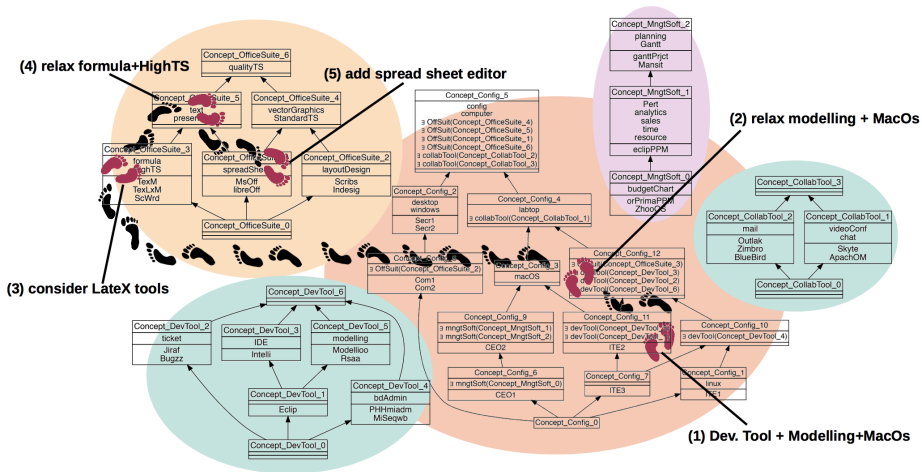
(4) relax formula+HighTS

(5) add spread sheet editor

Concept_OfficeSuite_6
qualityTS

Concept_OfficeSuite_5
text
presen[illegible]

Concept_OfficeSuite_4
vectorGraphics
StandardTS

Concept_OfficeSuite_3
formula
highTS
TexM
TexLxM
ScWrd

Concept_OfficeSuite_1
spreadShe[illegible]
MsOff
libreOff

Concept_OfficeSuite_2
layoutDesign
Scribs
Indesig

Concept_OfficeSuite_0

Concept_Config_5
config
computer
∃ OffSuit(Concept_OfficeSuite_4)
∃ OffSuit(Concept_OfficeSuite_5)
∃ OffSuit(Concept_OfficeSuite_1)
∃ OffSuit(Concept_OfficeSuite_6)
∃ collabTool(Concept_CollabTool_2)
∃ collabTool(Concept_CollabTool_3)

Concept_MngtSoft_2
planning
Gantt
ganttPrjct
Mansit

Concept_MngtSoft_1
Pert
analytics
sales
time
resource
eclipPPM

Concept_MngtSoft_0
budgetChart
orPrimaPPM
ZhooGS

(2) relax modelling + MacOs

Concept_CollabTool_3

Concept_CollabTool_2
mail
Outlak
Zimbro
BlueBird

Concept_CollabTool_1
videoConf
chat
Skyte
ApachOM

Concept_CollabTool_0

Concept_Config_2
desktop
windows
Secr1
Secr2

Concept_Config_4
labtop
∃ collabTool(Concept_CollabTool_1)

Concept_Config_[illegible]
∃ OffSuit(Concept_OfficeSuite_2)
Com1
Com2

Concept_Config_3
macOS

Concept_Config_12
∃ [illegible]uit(Concept_OfficeSuite_3)
∃ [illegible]Tool(Concept_DevTool_3)
∃ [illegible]Tool(Concept_DevTool_2)
∃ devTool(Concept_DevTool_6)

(3) consider LateX tools

Concept_DevTool_6

Concept_DevTool_2
ticket
Jiraf
Bugzz

Concept_DevTool_3
IDE
Intelli

Concept_DevTool_5
modelling
Modelioo
Rsaa

Concept_DevTool_1
Eclip

Concept_DevTool_4
bdAdmin
PHHmiadm
MiSeqwb

Concept_DevTool_0

Concept_Config_9
∃ mngtSoft(Concept_MngtSoft_1)
∃ mngtSoft(Concept_MngtSoft_2)
CEO2

Concept_Config_11
∃ devTool(Concept_DevTool_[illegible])
∃ devTool(Concept_DevTool_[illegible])
ITE2

Concept_Config_10
∃ devTool(Concept_DevTool_4)

Concept_Config_6
∃ mngtSoft(Concept_MngtSoft_0)
CEO1

Concept_Config_7
ITE3

Concept_Config_1
linux
ITE1

Concept_Config_0

(1) Dev. Tool + Modelling+MacOs